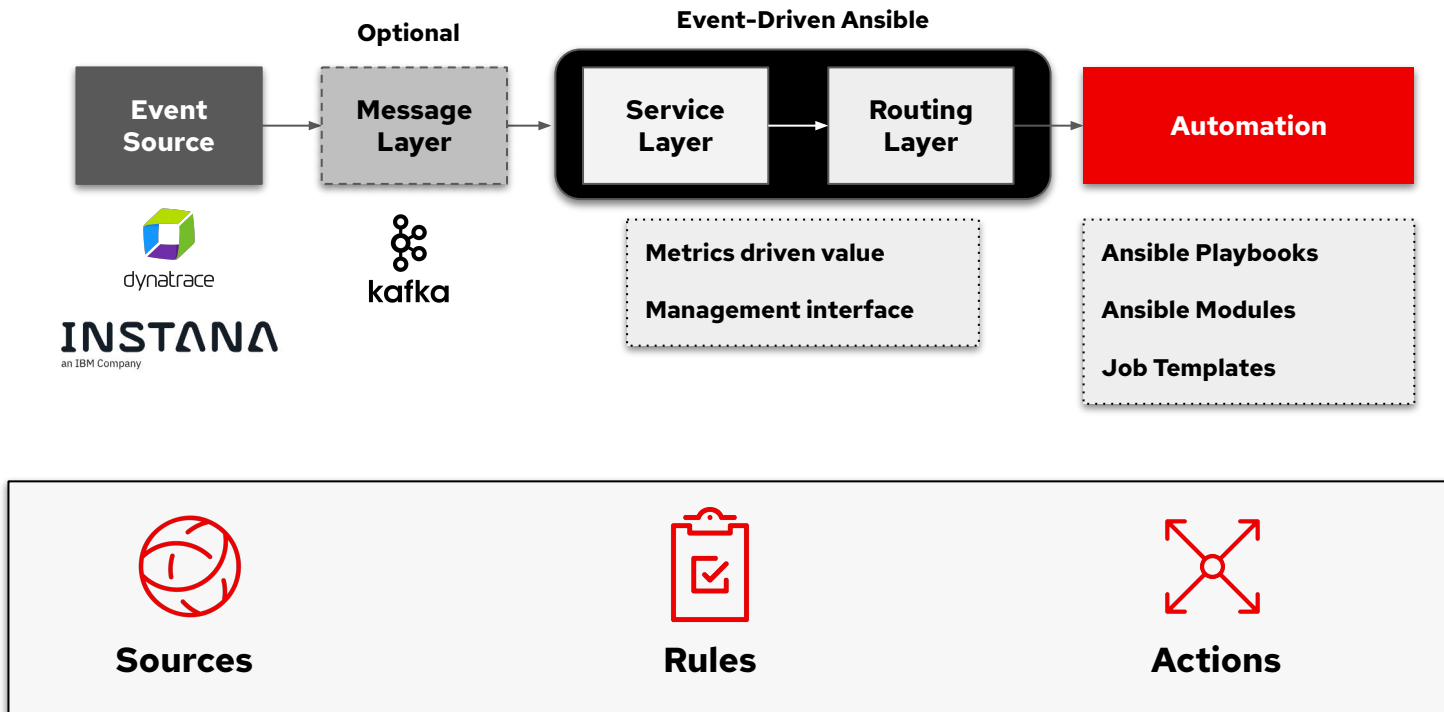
Optional

Event-Driven Ansible

Event Source

Message Layer

Service Layer

Routing Layer

Automation

dynatrace

INSTANA
an IBM Company

kafka

Metrics driven value

Management interface

Ansible Playbooks

Ansible Modules

Job Templates

Sources

Rules

Actions